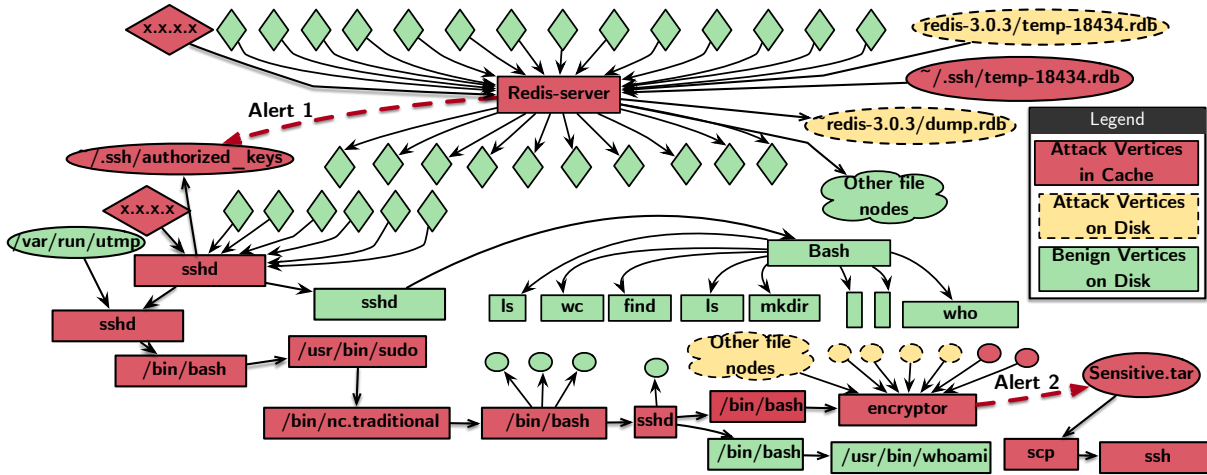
x.x.x.x

redis-3.0.3/temp-18434.rdb

~/.ssh/temp-18434.rdb

Redis-server

Alert 1

redis-3.0.3/dump.rdb

~/.ssh/authorized_keys

Legend

Attack Vertices in Cache

Attack Vertices on Disk

Benign Vertices on Disk

Other file nodes

x.x.x.x

/var/run/utmp

sshd

Bash

sshd

ls

wc

find

ls

mkdir

who

sshd

/usr/bin/sudo

/bin/bash

Other file nodes

Alert 2

Sensitive.tar

/bin/nc.traditional

/bin/bash

sshd

/bin/bash

encryptor

/bin/bash

/usr/bin/whoami

scp

ssh